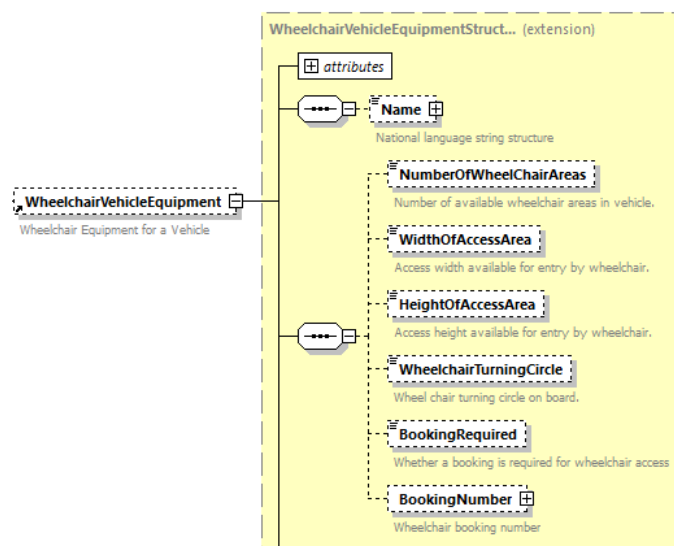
WheelchairVehicleEquipment
Wheelchair Equipment for a Vehicle

WheelchairVehicleEquipmentStruct... (extension)

attributes

Name
National language string structure

NumberOfWheelChairAreas
Number of available wheelchair areas in vehicle.

WidthOfAccessArea
Access width available for entry by wheelchair.

HeightOfAccessArea
Access height available for entry by wheelchair.

WheelchairTurningCircle
Wheel chair turning circle on board.

BookingRequired
Whether a booking is required for wheelchair access

BookingNumber
Wheelchair booking number